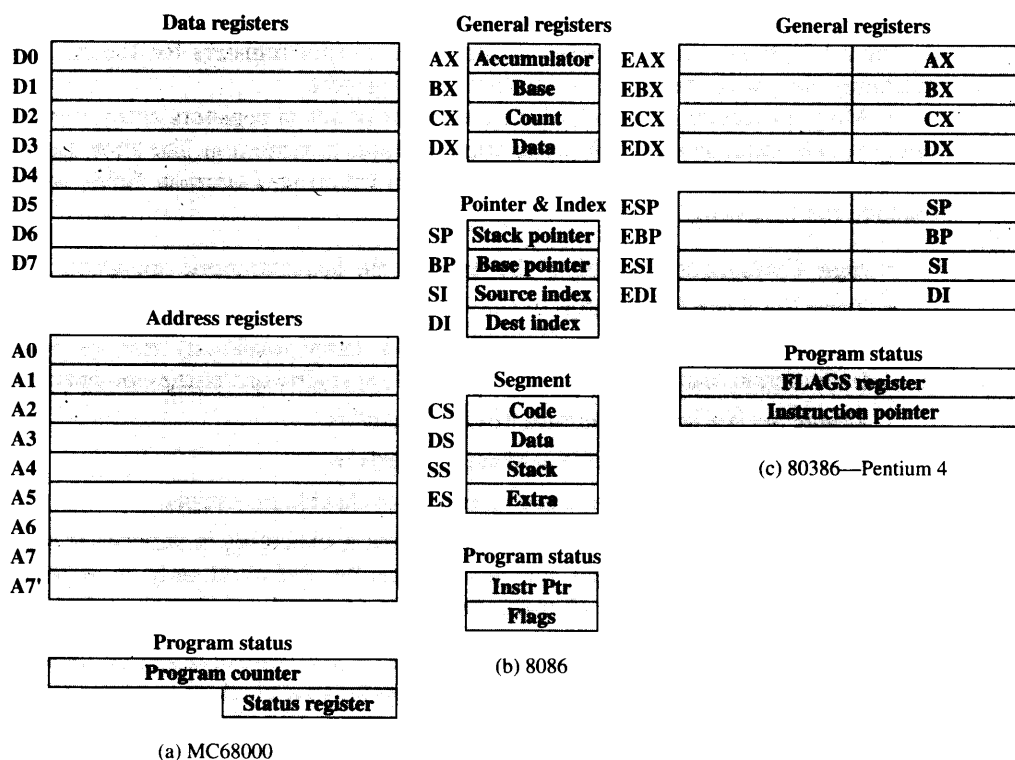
Data registers

D0
D1
D2
D3
D4
D5
D6
D7

Address registers

A0
A1
A2
A3
A4
A5
A6
A7
A7'

Program status

Program counter
Status register

(a) MC68000

General registers

AX Accumulator
BX Base
CX Count
DX Data

Pointer & Index

SP Stack pointer
BP Base pointer
SI Source index
DI Dest index

Segment

CS Code
DS Data
SS Stack
ES Extra

Program status

Instr Ptr
Flags

(b) 8086

General registers

EAX AX
EBX BX
ECX CX
EDX DX

ESP SP
EBP BP
ESI SI
EDI DI

Program status

FLAGS register
Instruction pointer

(c) 80386—Pentium 4